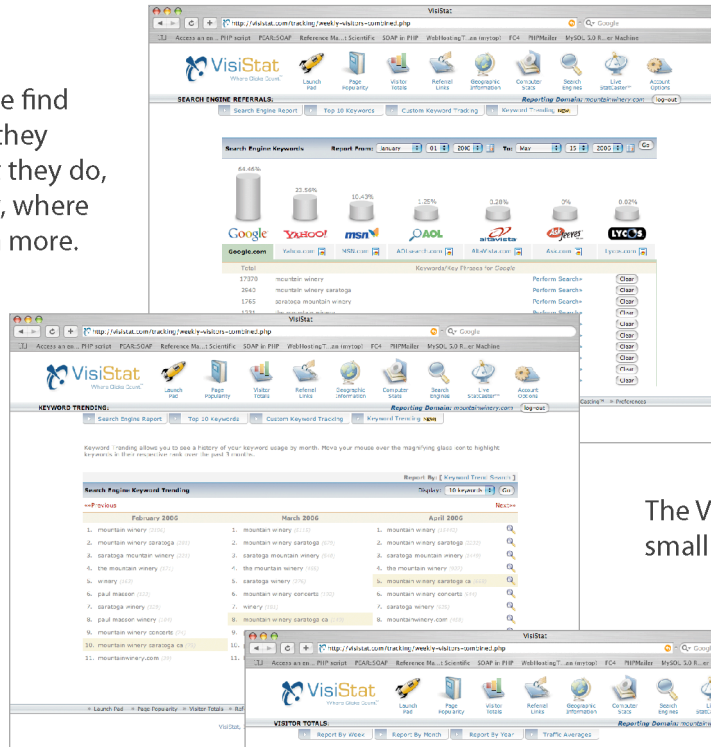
e find
they
r they do,
, where
more.

VisiStat

http://visistat.com/tracking/weekly-visitors-combined.php

Google

Access an ex... PHP script PEAR:SOAP Reference Ma...: ScientiFic SOAP in PHP WebHosting:T...ee (mytop) FC4 PHPMailer MySQL 5.0 R...er Machine

VisiStat
Where Clicks Count

Launch Pad | Page Popularity | Visitor Totals | Referrer Links | Geographic Information | Computer Stats | Search Engines | Live StatCaster™ | Account Options

SEARCH ENGINE REFERRALS:
Reporting Domain: mountainwinery.com
log-out

Search Engine Report | Top 10 Keywords | Custom Keyword Tracking | Keyword Trending NEW

Search Engine Keywords | Report From: January 01 2006 | To: May 15 2006 | Go

64.46% | 25.58% | 10.43% | 1.25% | 0.28% | 0% | 0.02%

Google | YAHOO! | msn | AOL | altavista | Ask | LYCOS

Google.com | Yahoo.com | MSN.com | AOL-search.com | AltaVista.com | Ask.com | Lycos.com

| Total | Keywords/Key Phrases for Google | | |
|---|---|---|---|
| 17370 | mountain winery | Perform Search» | Clear |
| 3643 | mountain winery saratoga | Perform Search» | Clear |
| 1765 | saratoga mountain winery | Perform Search» | Clear |
| 1231 | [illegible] | | |

VisiStat

http://visistat.com/tracking/weekly-visitors-combined.php

Google

Access an ex... PHP script PEAR:SOAP Reference Ma...: ScientiFic SOAP in PHP WebHosting:T...ee (mytop) FC4 PHPMailer MySQL 5.0 R...er Machine

VisiStat
Where Clicks Count

Launch Pad | Page Popularity | Visitor Totals | Referrer Links | Geographic Information | Computer Stats | Search Engines | Live StatCaster™ | Account Options

KEYWORD TRENDING:
Reporting Domain: mountainwinery.com
log-out

Search Engine Report | Top 10 Keywords | Custom Keyword Tracking | Keyword Trending NEW

Keyword Trending allows you to see a history of your keyword usage by month. Move your mouse over the magnifying glass icon to highlight keywords in their respective rank over the past 3 months.

Report By: [ Keyword Trend Search ]

Search Engine Keyword Trending | Display: 10 keywords | Go

<<Previous | Next>>

| February 2006 | March 2006 | April 2006 |
|---|---|---|
| 1. mountain winery (1106) | 1. mountain winery (3115) | 1. mountain winery (4444) |
| 2. mountain winery saratoga (185) | 2. mountain winery saratoga (679) | 2. mountain winery saratoga (1135) |
| 3. saratoga mountain winery (109) | 3. saratoga mountain winery (549) | 3. saratoga mountain winery (544) |
| 4. the mountain winery (57) | 4. the mountain winery (466) | 4. the mountain winery (420) |
| 5. winery (53) | 5. saratoga winery (378) | 5. mountain winery saratoga ca (323) |
| 6. paul masson (52) | 6. mountain winery concerts (232) | 6. mountain winery concerts (258) |
| 7. saratoga winery (52) | 7. winery (151) | 7. saratoga winery (151) |
| 8. paul masson winery (49) | 8. mountain winery saratoga ca (128) | 8. mountainwinery.com (123) |
| 9. mountain winery concerts (31) | 9. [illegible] | |
| 10. mountain winery saratoga ca (30) | 10. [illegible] | |
| 11. mountainwinery.com (29) | | |

Launch Pad • Page Popularity • Visitor Totals • Ref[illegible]

VisiStat

Tracking™ • Preferences

The V
small

VisiStat

http://visistat.com/tracking/weekly-visitors-combined.php

Google

Access an ex... PHP script PEAR:SOAP Reference Ma...: ScientiFic SOAP in PHP WebHosting:T...ee (mytop) FC4 PHPMailer MySQL 5.0 R...er Machine

VisiStat
Where Clicks Count

Launch Pad | Page Popularity | Visitor Totals | Referrer Links | Geographic Information | Computer Stats | Search Engines

VISITOR TOTALS:
Reporting Domain: mo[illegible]

Report By Week | Report By Month | Report By Year | Traffic Averages